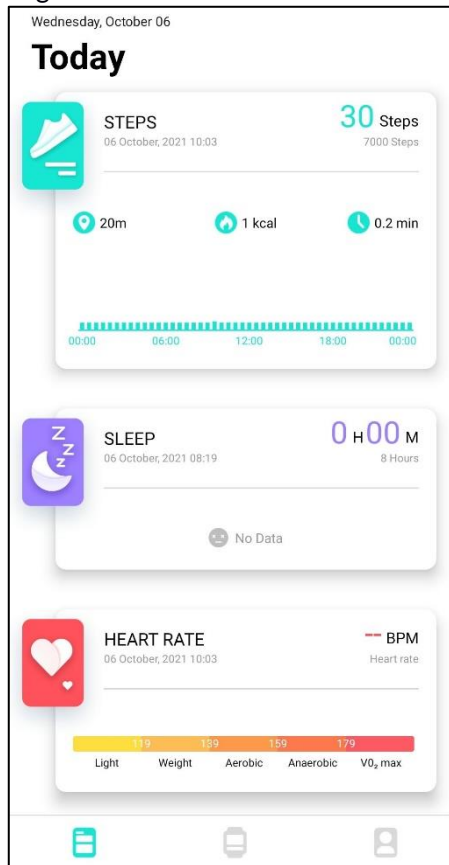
Wednesday, October 06

Today

STEPS
06 October, 2021 10:03

30 Steps
7000 Steps

20m
1 kcal
0.2 min

00:00
06:00
12:00
18:00
00:00

SLEEP
06 October, 2021 08:19

0 H 00 M
8 Hours

No Data

HEART RATE
06 October, 2021 10:03

-- BPM
Heart rate

119
139
159
179

Light
Weight
Aerobic
Anaerobic
$VO_2$ max